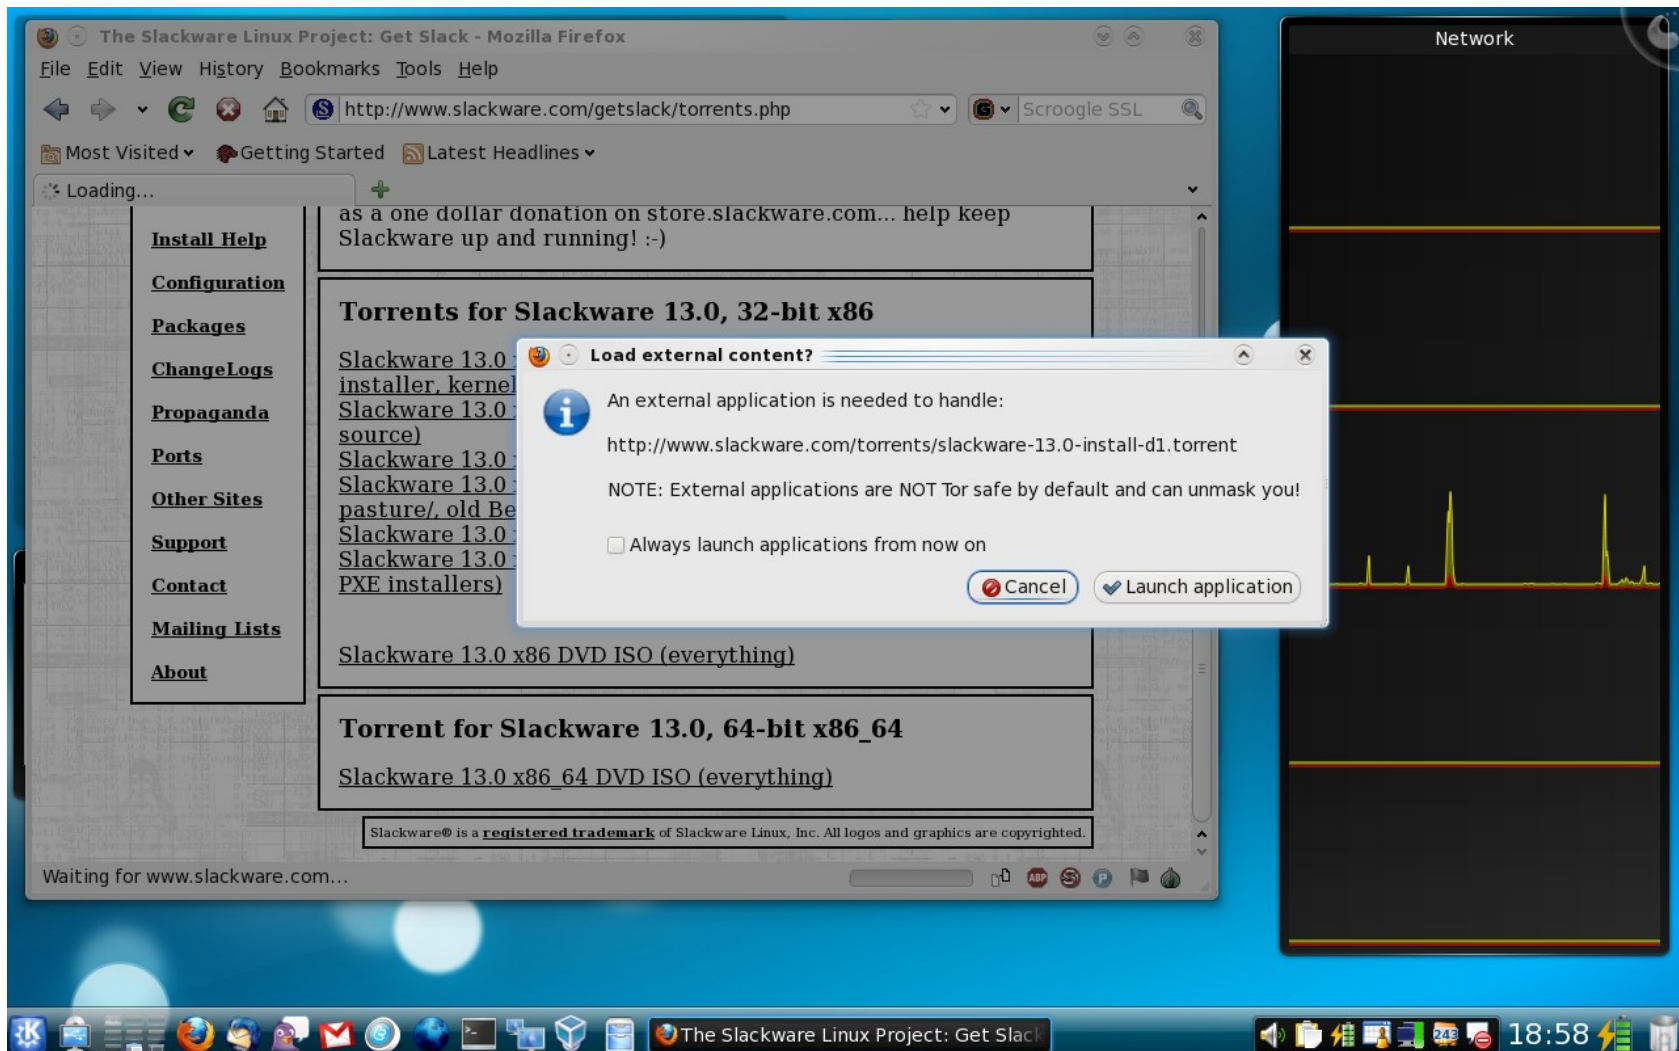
The Slackware Linux Project: Get Slack - Mozilla Firefox

File Edit View History Bookmarks Tools Help

http://www.slackware.com/getslack/torrents.php

Scroogle SSL

Most Visited Getting Started Latest Headlines

Loading...

Install Help
Configuration
Packages
ChangeLogs
Propaganda
Ports
Other Sites
Support
Contact
Mailing Lists
About

as a one dollar donation on store.slackware.com... help keep Slackware up and running! :-)

Torrents for Slackware 13.0, 32-bit x86

Slackware 13.0 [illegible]
installer, kernel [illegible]
Slackware 13.0 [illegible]
source)
Slackware 13.0 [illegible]
Slackware 13.0 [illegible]
pasture/, old Be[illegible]
Slackware 13.0 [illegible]
Slackware 13.0 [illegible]
PXE installers)

Slackware 13.0 x86 DVD ISO (everything)

Torrent for Slackware 13.0, 64-bit x86_64

Slackware 13.0 x86_64 DVD ISO (everything)

Slackware® is a registered trademark of Slackware Linux, Inc. All logos and graphics are copyrighted.

Load external content?

An external application is needed to handle:

http://www.slackware.com/torrents/slackware-13.0-install-d1.torrent

NOTE: External applications are NOT Tor safe by default and can unmask you!

Always launch applications from now on

Cancel Launch application

Waiting for www.slackware.com...

Network

The Slackware Linux Project: Get Slac

18:58